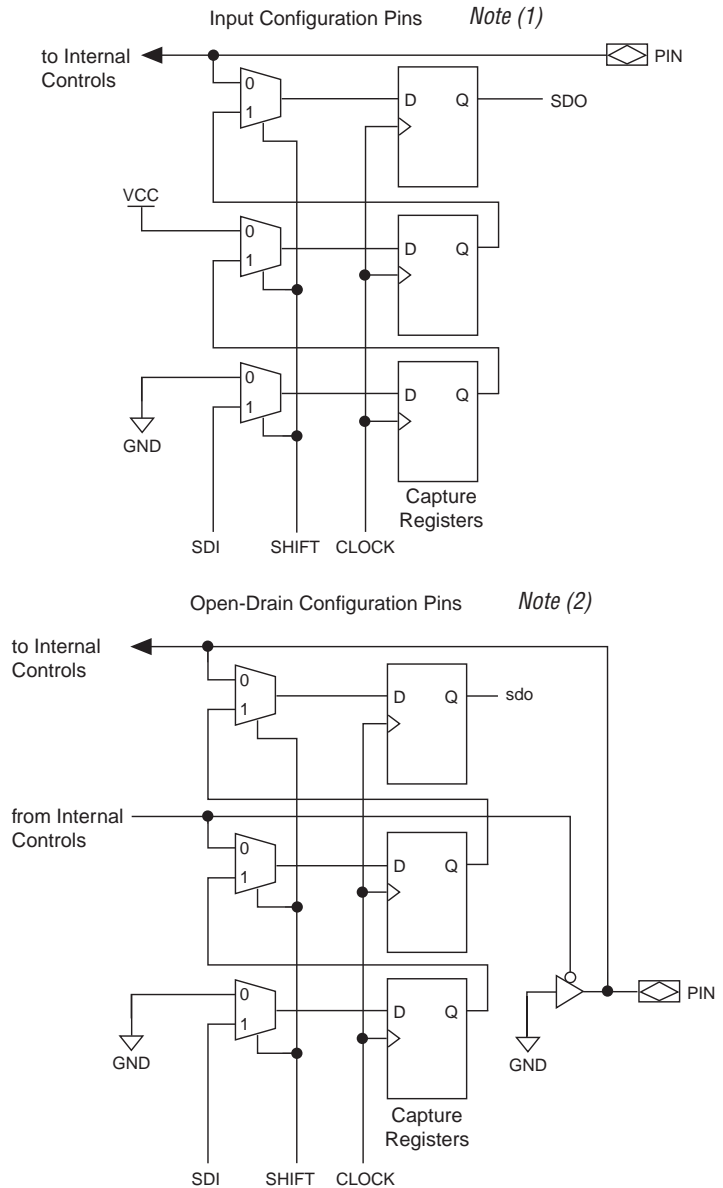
Input Configuration Pins *Note (1)*

to Internal Controls

PIN

0
1
D Q
SDO

VCC
0
1
D Q

0
1
D Q
GND

Capture Registers

SDI SHIFT CLOCK

Open-Drain Configuration Pins *Note (2)*

to Internal Controls

0
1
D Q
sdo

from Internal Controls

0
1
D Q

0
1
D Q
GND

PIN
GND

Capture Registers

SDI SHIFT CLOCK